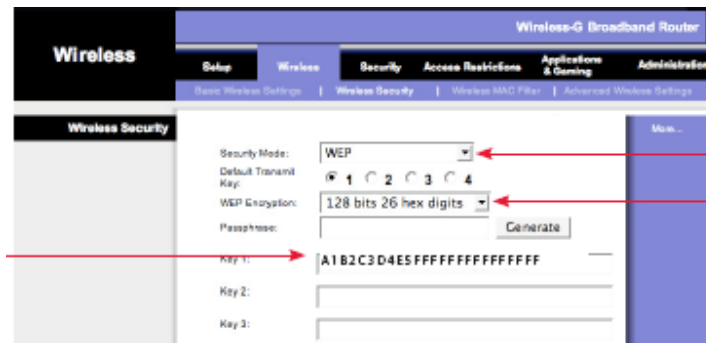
Wireless

Wireless-G Broadband Router

Setup | Wireless | Security | Access Restrictions | Applications & Gaming | Administration

Basic Wireless Settings | Wireless Security | Wireless MAC Filter | Advanced Wireless Settings

Wireless Security

More...

Security Mode: WEP

Default Transmit Key: 1 2 3 4

WEP Encryption: 128 bits 26 hex digits

Passphrase: Generate

Key 1: A1B2C3D4E5FFFFFFFFFFFFFFFF

Key 2:

Key 3: